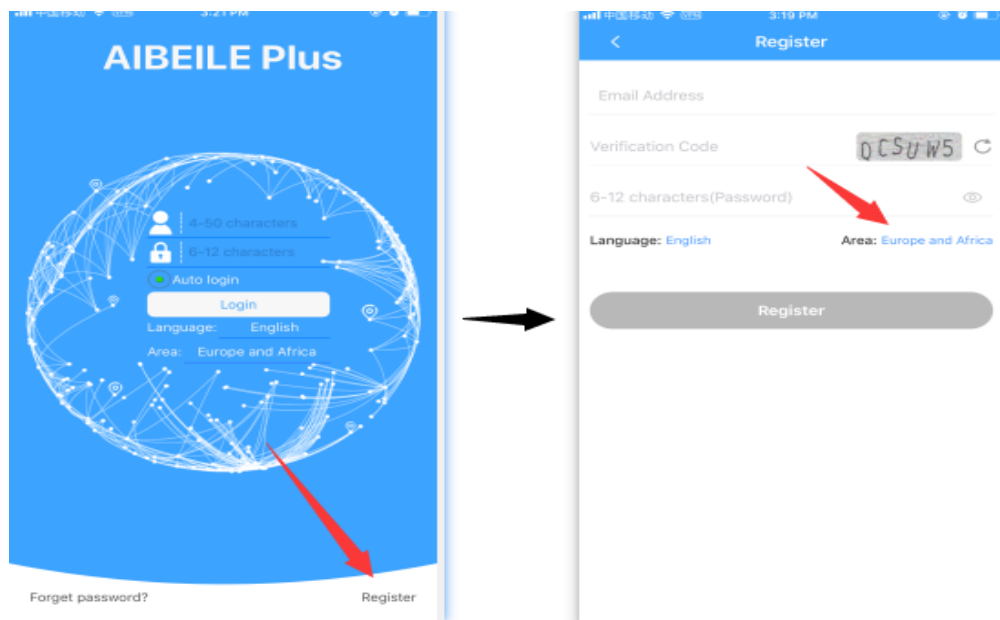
中国移动 3:21 PM

AIBEILE Plus

4-50 characters
6-12 characters
Auto login
Login
Language: English
Area: Europe and Africa

Forget password?
Register

中国移动 VPN 3:19 PM
Register

Email Address
Verification Code
QCSUW5
6-12 characters(Password)
Language: English
Area: Europe and Africa

Register